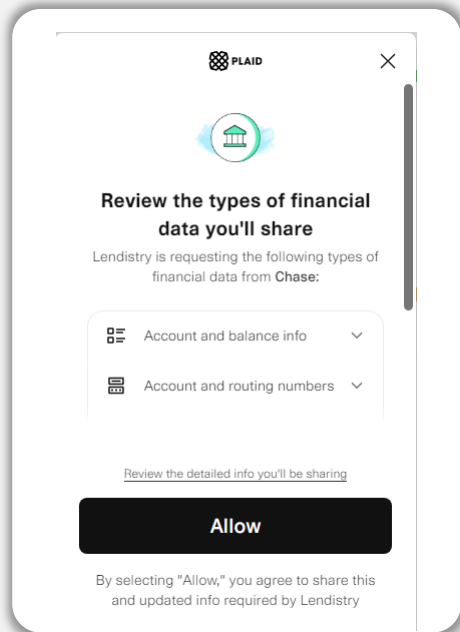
PLAID

Review the types of financial data you'll share

Lendistry is requesting the following types of financial data from Chase:

Account and balance info

Account and routing numbers

Review the detailed info you'll be sharing

Allow

By selecting "Allow," you agree to share this and updated info required by Lendistry